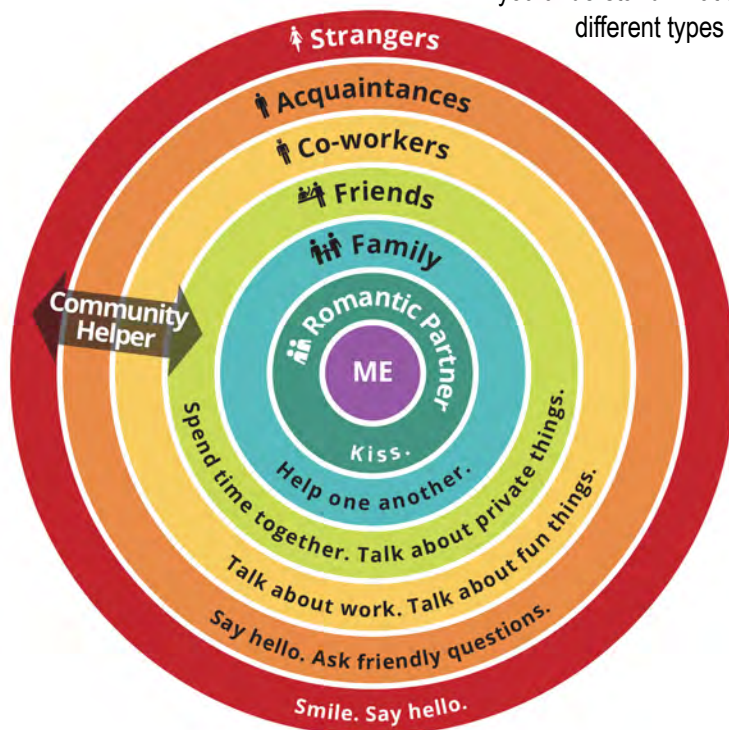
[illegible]
different types

Strangers

Acquaintances

Co-workers

Friends

Family

Romantic Partner

ME

Community Helper

Kiss.

Help one another.

Spend time together. Talk about private things.

Talk about work. Talk about fun things.

Say hello. Ask friendly questions.

Smile. Say hello.